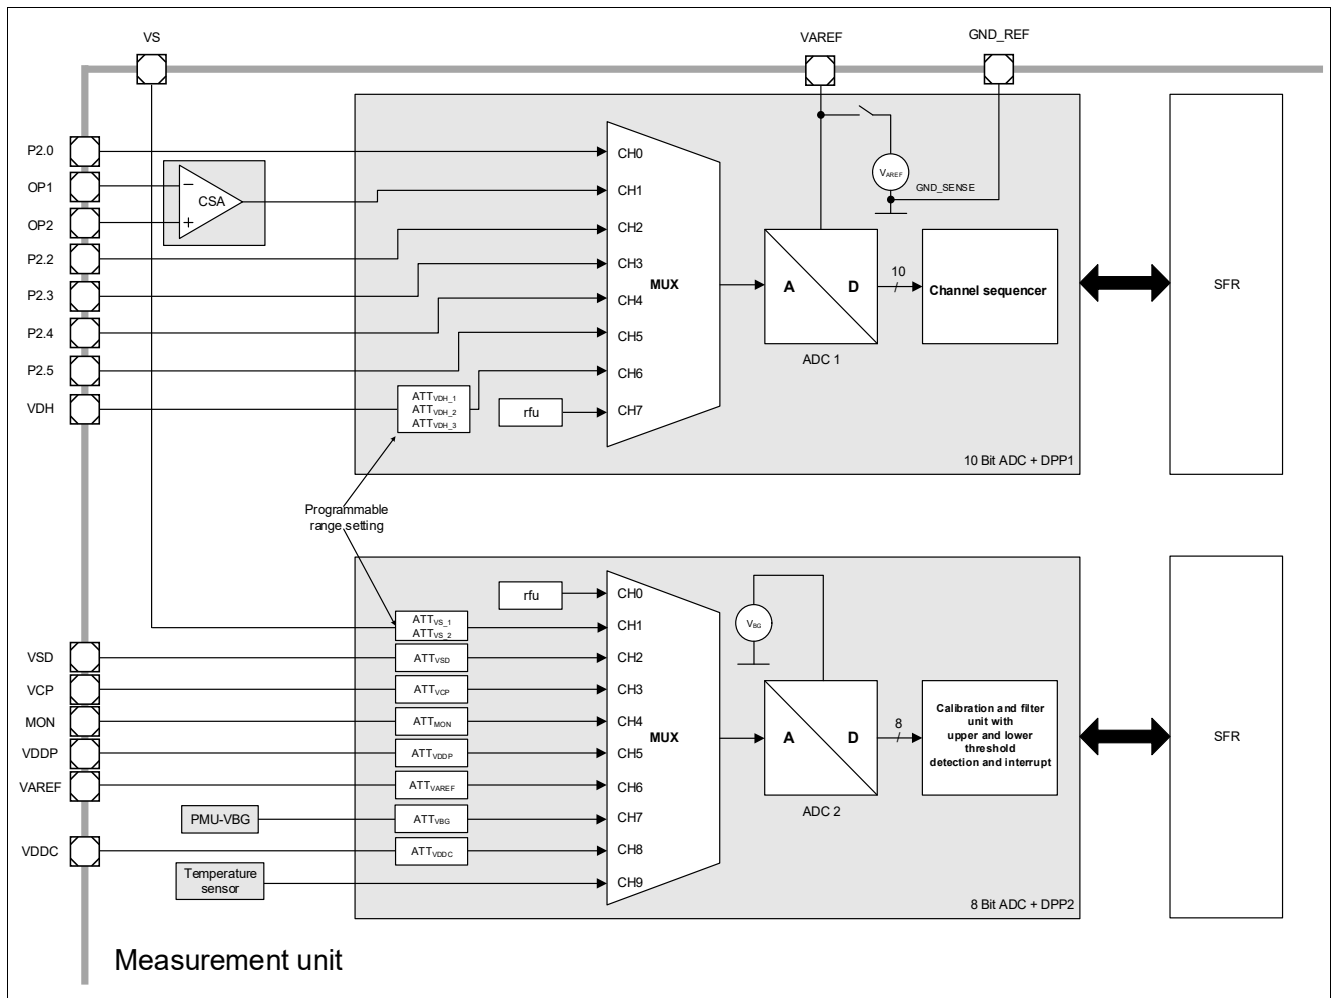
VS

VAREF

GND_REF

P2.0

OP1

OP2

P2.2

P2.3

P2.4

P2.5

VDH

CSA

$-$

$+$

$ATT_{VDH\_1}$
$ATT_{VDH\_2}$
$ATT_{VDH\_3}$

rfu

CH0
CH1
CH2
CH3
CH4
CH5
CH6
CH7

MUX

$V_{AREF}$

GND_SENSE

A

D

10

ADC 1

Channel sequencer

10 Bit ADC + DPP1

SFR

Programmable range setting

rfu

$ATT_{VS\_1}$
$ATT_{VS\_2}$

VSD

VCP

MON

VDDP

VAREF

PMU-VBG

VDDC

Temperature sensor

$ATT_{VSD}$

$ATT_{VCP}$

$ATT_{MON}$

$ATT_{VDDP}$

$ATT_{VAREF}$

$ATT_{VBG}$

$ATT_{VDDC}$

CH0
CH1
CH2
CH3
CH4
CH5
CH6
CH7
CH8
CH9

MUX

$V_{BG}$

A

D

8

ADC 2

Calibration and filter unit with upper and lower threshold detection and interrupt

8 Bit ADC + DPP2

SFR

Measurement unit